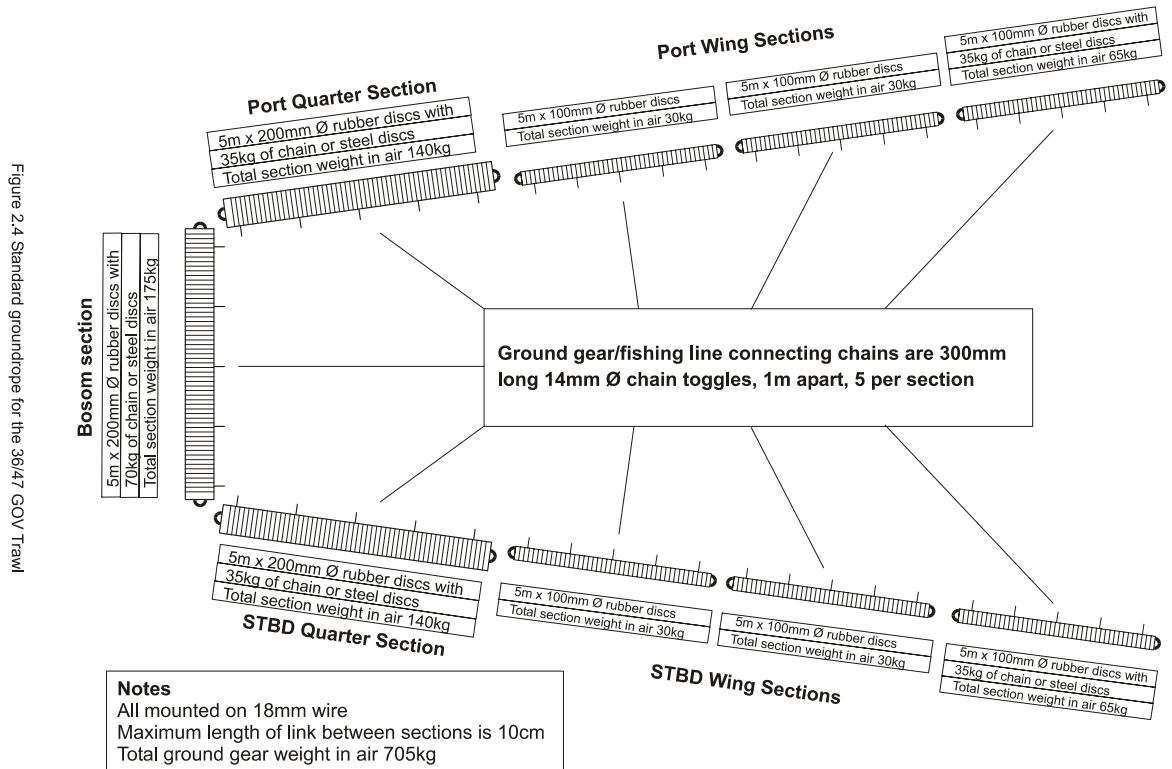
Figure 2.4 Standard groundrope for the 36/47 GOV Trawl

Port Wing Sections

Port Quarter Section

5m x 200mm Ø rubber discs with
35kg of chain or steel discs
Total section weight in air 140kg

5m x 100mm Ø rubber discs
Total section weight in air 30kg

5m x 100mm Ø rubber discs
Total section weight in air 30kg

5m x 100mm Ø rubber discs with
35kg of chain or steel discs
Total section weight in air 65kg

Bosom section

5m x 200mm Ø rubber discs with
70kg of chain or steel discs
Total section weight in air 175kg

Ground gear/fishing line connecting chains are 300mm long 14mm Ø chain toggles, 1m apart, 5 per section

5m x 200mm Ø rubber discs with
35kg of chain or steel discs
Total section weight in air 140kg

STBD Quarter Section

5m x 100mm Ø rubber discs
Total section weight in air 30kg

5m x 100mm Ø rubber discs
Total section weight in air 30kg

5m x 100mm Ø rubber discs with
35kg of chain or steel discs
Total section weight in air 65kg

STBD Wing Sections

Notes
All mounted on 18mm wire
Maximum length of link between sections is 10cm
Total ground gear weight in air 705kg